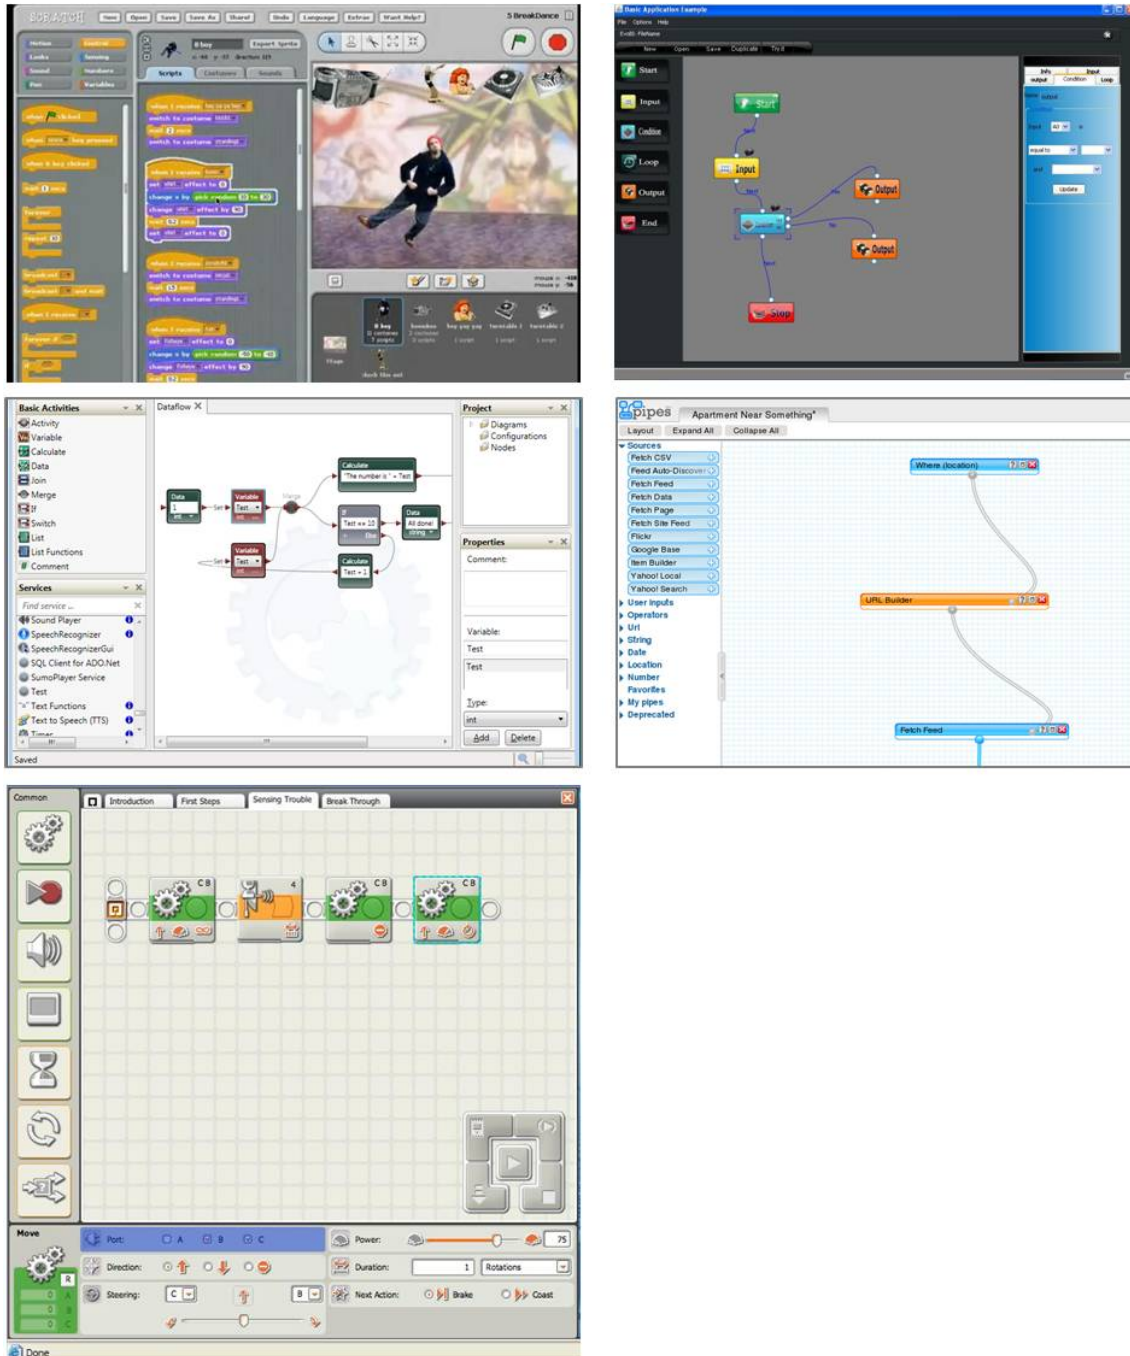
SCRATCH New Open Save Save As Share! Undo Language Extras Want Help? 5 BreakDance

Motion Control Looks Sensing Sound Numbers Pen Variables

Scripts Costumes Sounds

B boy

when clicked
when key pressed
when B boy clicked
forever
repeat
broadcast
when I receive

when I receive
switch to costume
wait secs
switch to costume standing

B boy Breakdance Stage

Basic Application Example
File Options Help
Eval: FileName
New Open Save Duplicate Try it

Start
Input
Condition
Loop
Output
End

Start
Input
Output
Output
Stop

Info Input
output Condition Loop
Update

Basic Activities
Activity
Variable
Calculate
Data
Join
Merge
If
Switch
List
List Functions
Comment

Services
Find service ...
Sound Player
SpeechRecognizer
SpeechRecognizerGui
SQL Client for ADO.Net
SumoPlayer Service
Test
Text Functions
Text to Speech (TTS)
Timer

Dataflow
Data
Variable
Calculate
"The number is " + Test
Test == 10
Else
Data
All done!
string
Calculate
Test + 1
Variable

Project
Diagrams
Configurations
Nodes

Properties
Comment:
Variable:
Test
Test
Type:
int
Add Delete

Saved

pipes Apartment Near Something*
Layout Expand All Collapse All
Sources
Fetch CSV
Feed Auto-Discovery
Fetch Feed
Fetch Data
Fetch Page
Fetch Site Feed
Flickr
Google Base
Item Builder
Yahoo! Local
Yahoo! Search
User inputs
Operators
Url
String
Date
Location
Number
Favorites
My pipes
Deprecated

Where (location)
URL Builder
Fetch Feed

Common
Introduction First Steps Sensing Trouble Break Through

Move
Port: A B C
Direction:
Steering: C B
Power: 75
Duration: 1 Rotations
Next Action: Brake Coast

Done